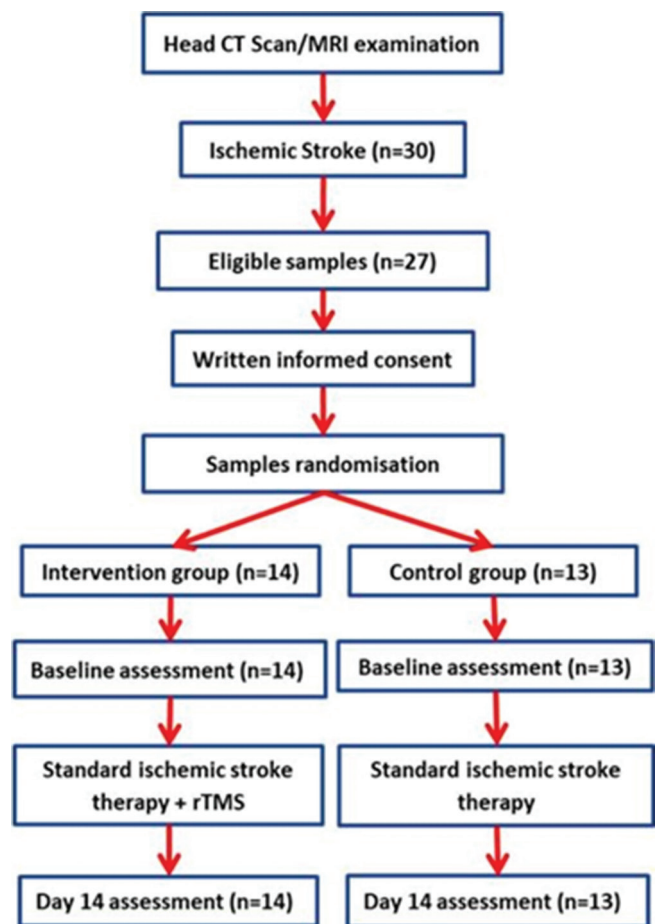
Head CT Scan/MRI examination

Ischemic Stroke (n=30)

Eligible samples (n=27)

Written informed consent

Samples randomisation

Intervention group (n=14)

Baseline assessment (n=14)

Standard ischemic stroke therapy + rTMS

Day 14 assessment (n=14)

Control group (n=13)

Baseline assessment (n=13)

Standard ischemic stroke therapy

Day 14 assessment (n=13)